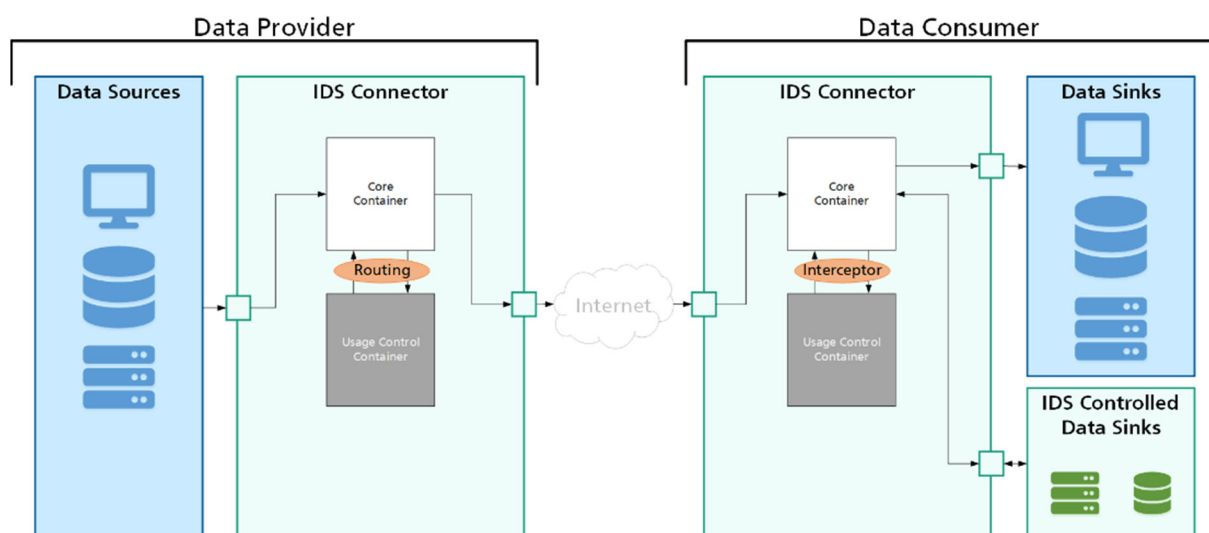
Data Provider

Data Sources

IDS Connector

Core Container

Routing

Usage Control Container

Internet

Data Consumer

IDS Connector

Core Container

Interceptor

Usage Control Container

Data Sinks

IDS Controlled Data Sinks